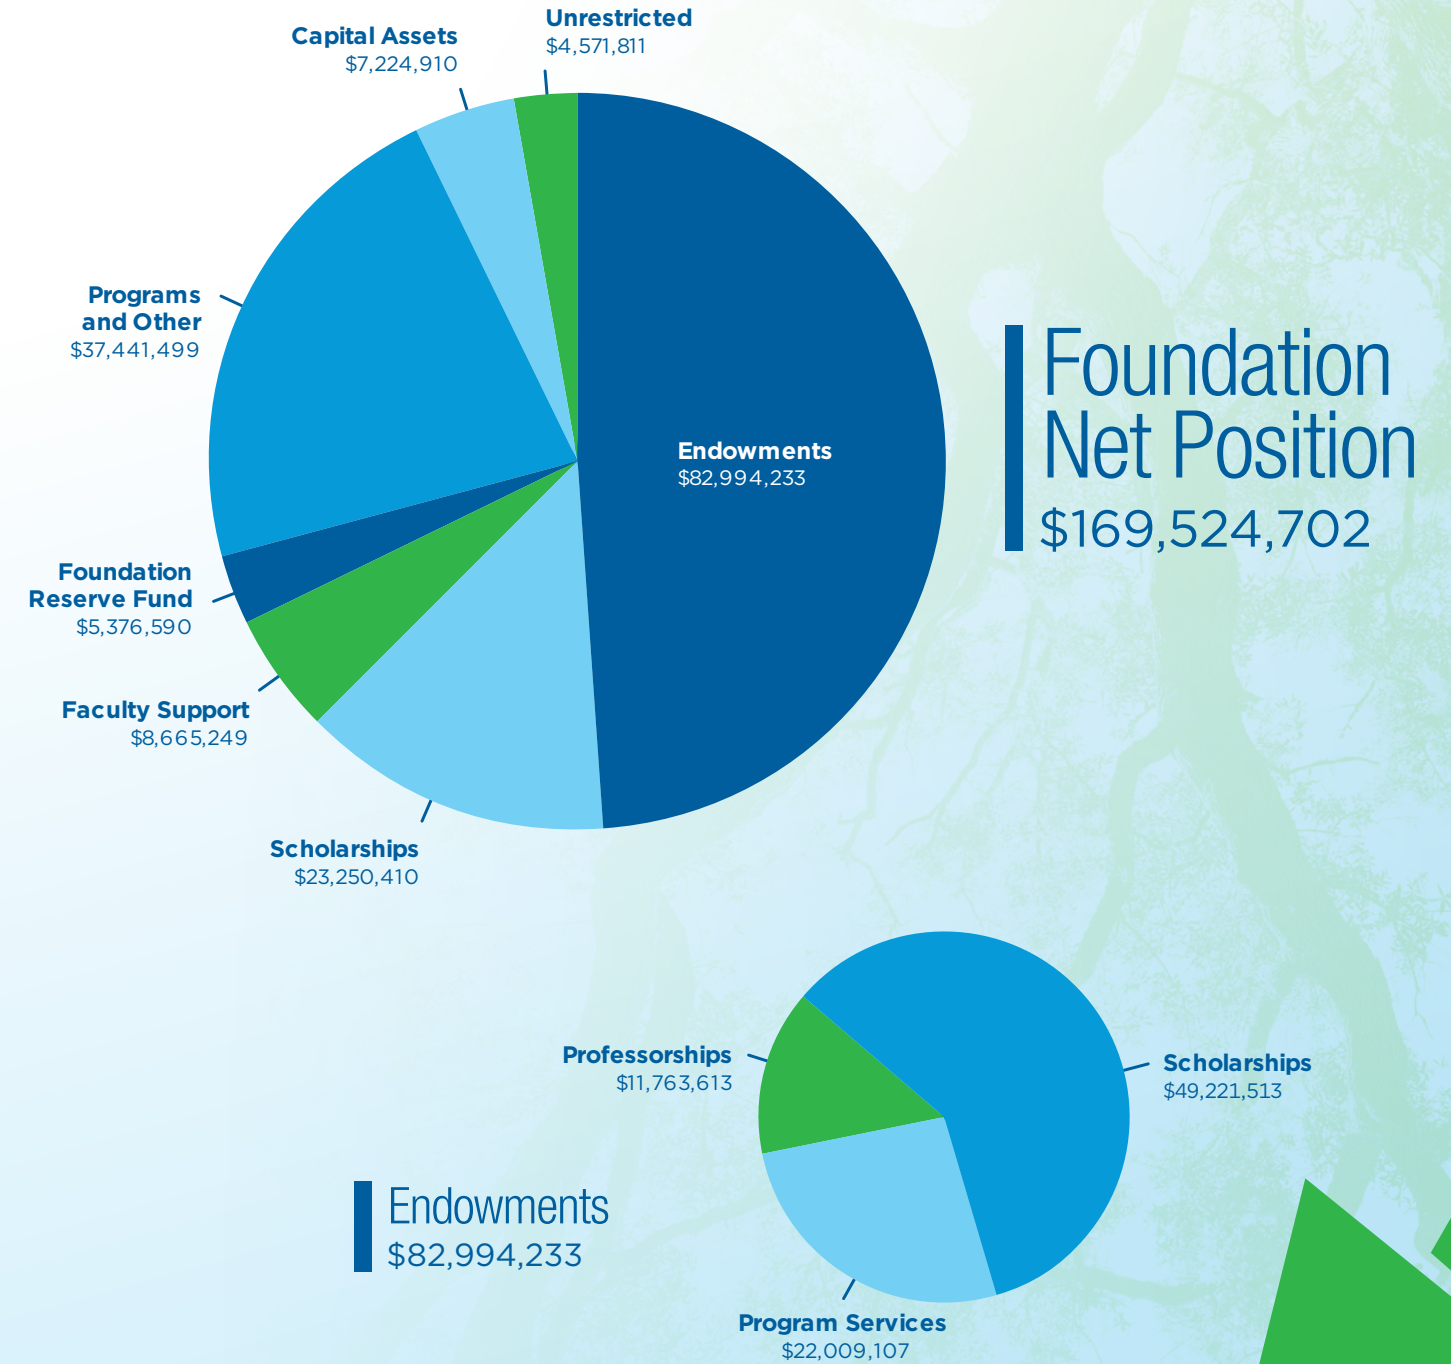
Capital Assets
$7,224,910

Unrestricted
$4,571,811

Programs and Other
$37,441,499

Endowments
$82,994,233

Foundation Net Position
$169,524,702

Foundation Reserve Fund
$5,376,590

Faculty Support
$8,665,249

Scholarships
$23,250,410

Professorships
$11,763,613

Scholarships
$49,221,513

Endowments
$82,994,233

Program Services
$22,009,107